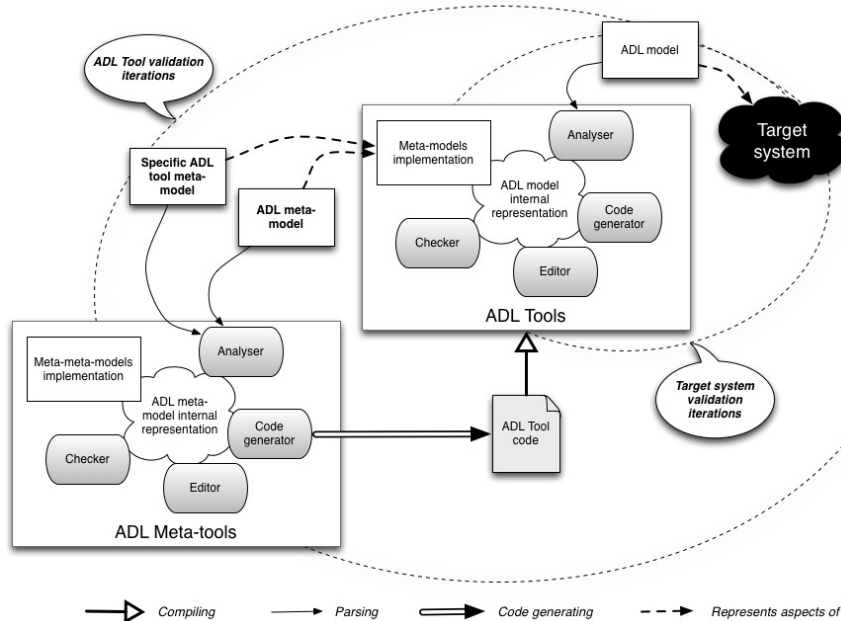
ADL Tool validation iterations

ADL model

Target system

Specific ADL tool meta-model

ADL meta-model

Meta-models implementation

Analyser

ADL model internal representation

Code generator

Checker

Editor

ADL Tools

Meta-meta-models implementation

Analyser

ADL meta-model internal representation

Code generator

Checker

Editor

ADL Meta-tools

ADL Tool code

Target system validation iterations

Compiling

Parsing

Code generating

Represents aspects of